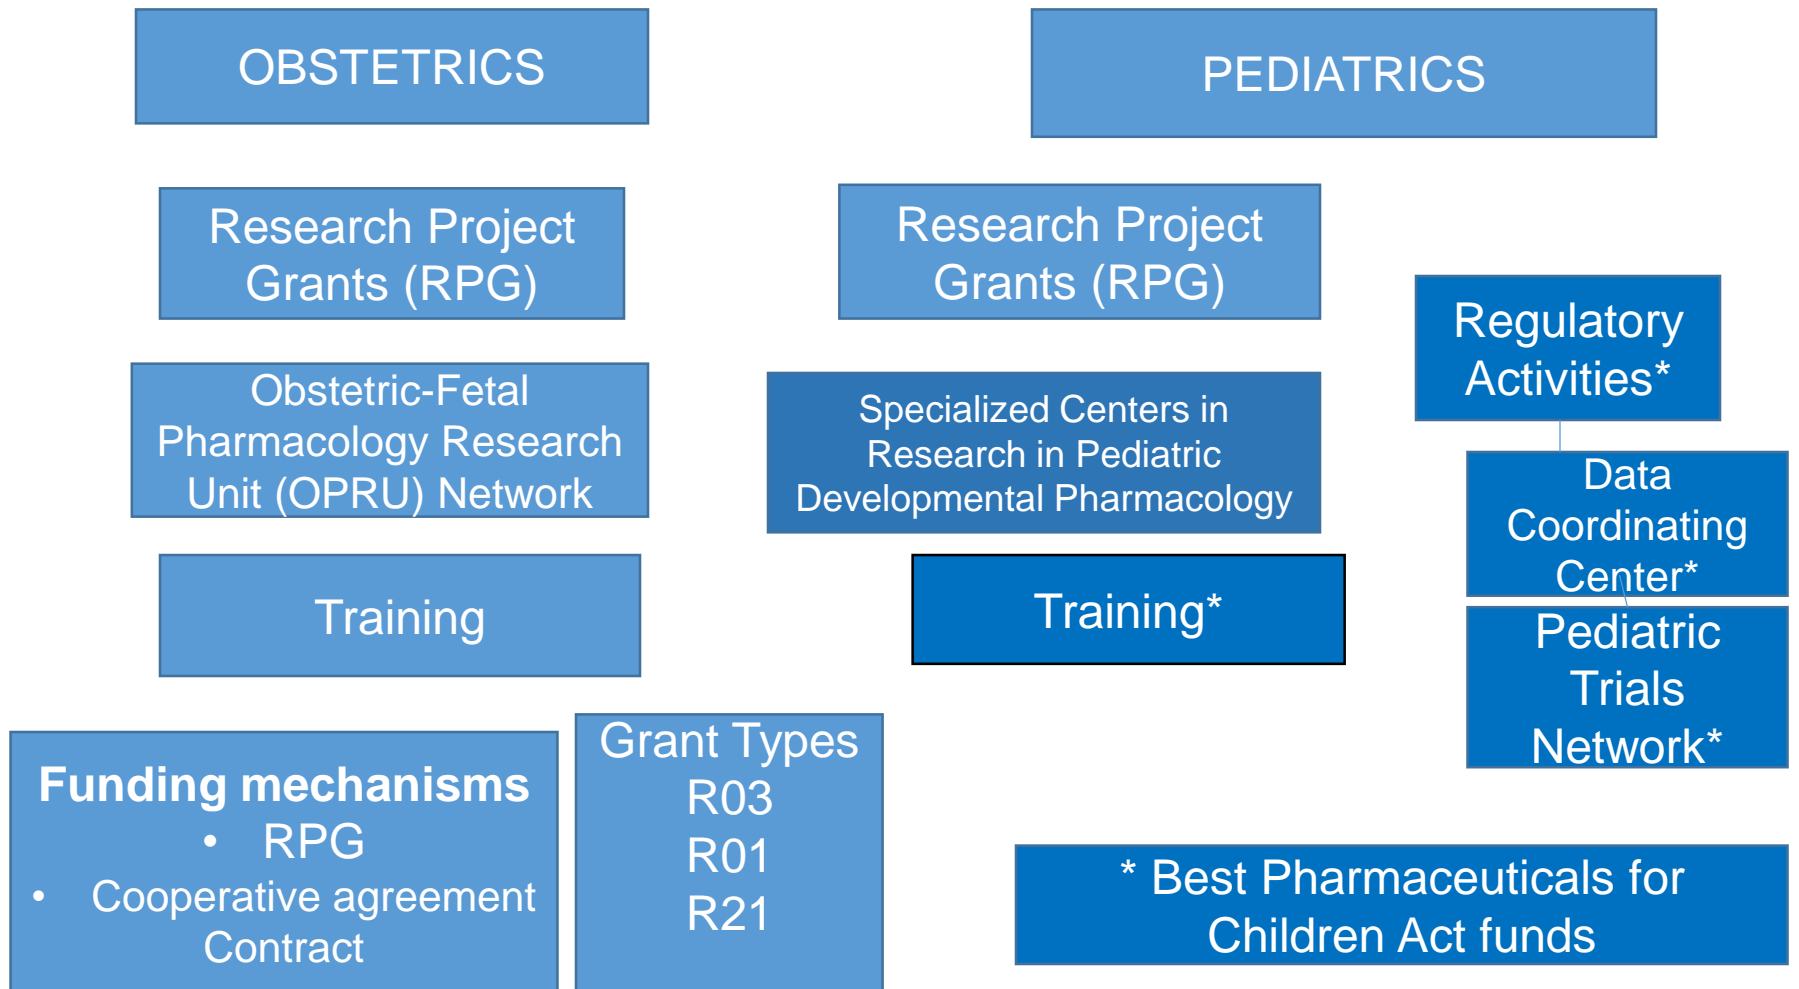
OBSTETRICS

PEDIATRICS

Research Project Grants (RPG)

Research Project Grants (RPG)

Regulatory Activities*

Obstetric-Fetal Pharmacology Research Unit (OPRU) Network

Specialized Centers in Research in Pediatric Developmental Pharmacology

Data Coordinating Center*

Training

Training*

Pediatric Trials Network*

**Funding mechanisms**
• RPG
• Cooperative agreement
Contract

Grant Types
R03
R01
R21

* Best Pharmaceuticals for Children Act funds